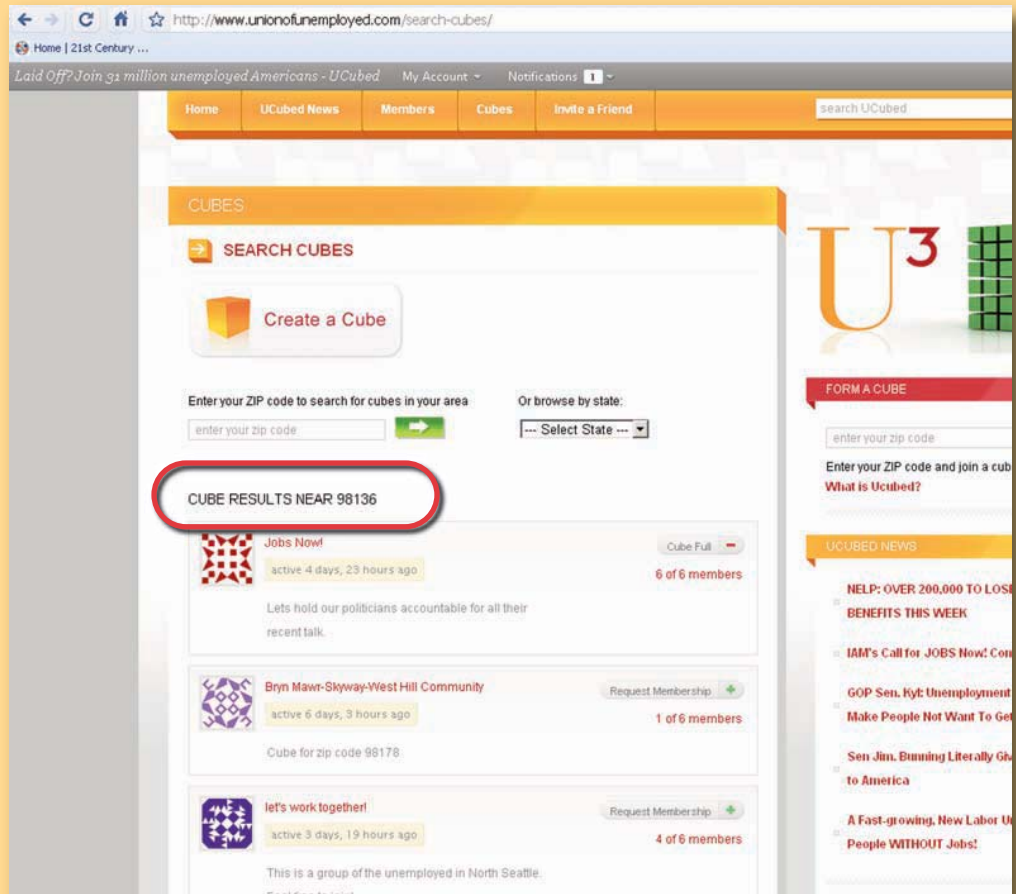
http://www.unionofunemployed.com/search-cubes/

Home | 21st Century ...

Laid Off? Join 31 million unemployed Americans - UCubed   My Account   Notifications 1

Home   UCubed News   Members   Cubes   Invite a Friend   search UCubed

CUBES

SEARCH CUBES

Create a Cube

Enter your ZIP code to search for cubes in your area

enter your zip code

Or browse by state:

--- Select State ---

CUBE RESULTS NEAR 98136

Jobs Now!
active 4 days, 23 hours ago
Cube Full
6 of 6 members
Lets hold our politicians accountable for all their recent talk.

Bryn Mawr-Skyway-West Hill Community
active 6 days, 3 hours ago
Request Membership
1 of 6 members
Cube for zip code 98178

let's work together!
active 3 days, 19 hours ago
Request Membership
4 of 6 members
This is a group of the unemployed in North Seattle.
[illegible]

U3

FORM A CUBE

enter your zip code

Enter your ZIP code and join a cub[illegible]
What is Ucubed?

UCUBED NEWS

NELP: OVER 200,000 TO LOS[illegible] BENEFITS THIS WEEK

IAM's Call for JOBS Now! Co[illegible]

GOP Sen. Kyl: Unemployment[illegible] Make People Not Want To Ge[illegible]

Sen Jim. Bunning Literally Gi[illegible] to America

A Fast-growing, New Labor U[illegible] People WITHOUT Jobs!